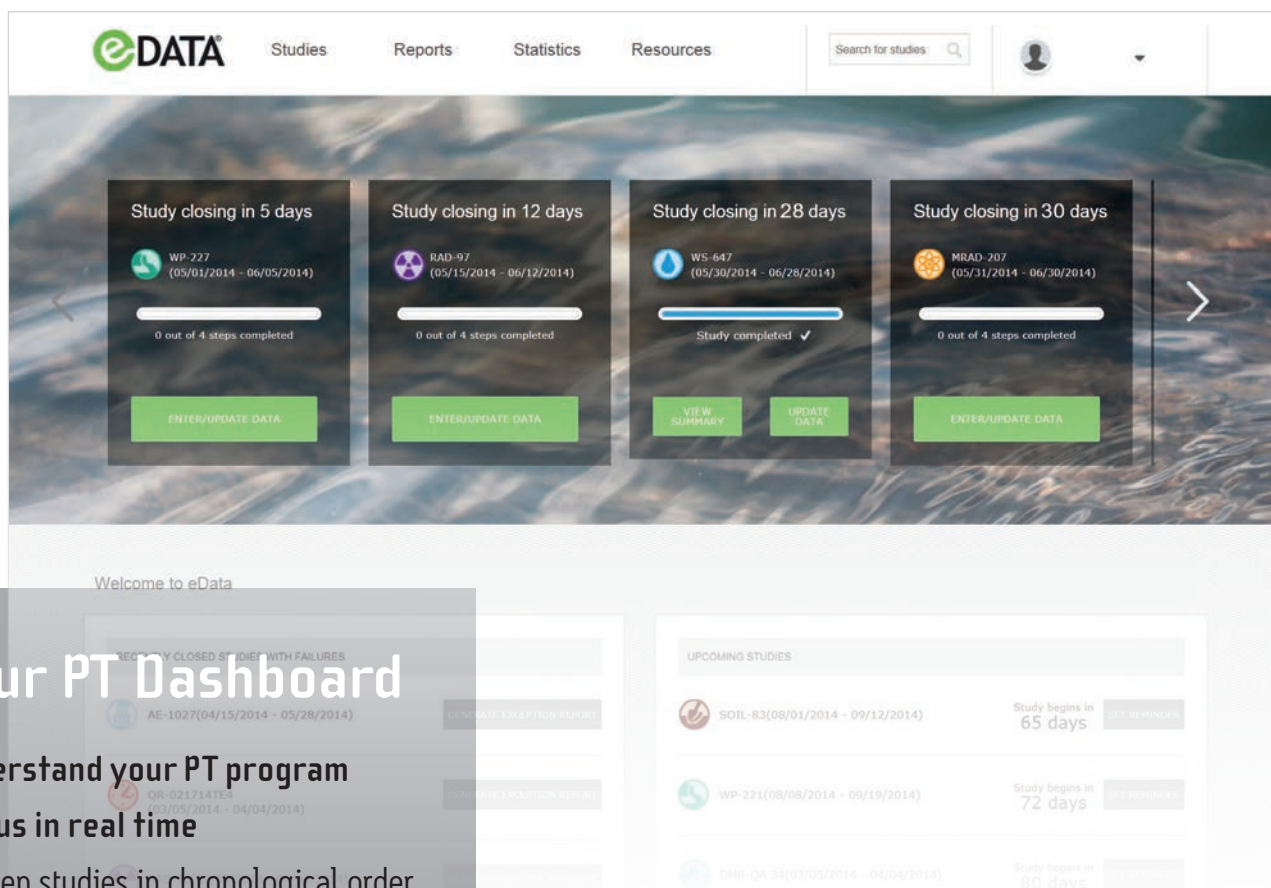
eDATA Studies Reports Statistics Resources Search for studies

Study closing in 5 days
WP-227 (05/01/2014 - 06/05/2014)
0 out of 4 steps completed
ENTER/UPDATE DATA

Study closing in 12 days
RAD-97 (05/15/2014 - 06/12/2014)
0 out of 4 steps completed
ENTER/UPDATE DATA

Study closing in 28 days
WS-647 (05/30/2014 - 06/28/2014)
Study completed ✓
VIEW SUMMARY
UPDATE DATA

Study closing in 30 days
MRAD-207 (05/31/2014 - 06/30/2014)
0 out of 4 steps completed
ENTER/UPDATE DATA

Welcome to eData

RECENTLY CLOSED STUDIES WITH FAILURES
AE-1027(04/15/2014 - 05/28/2014) GENERATE EXCEPTION REPORT
QR-021714TE4 (03/05/2014 - 04/04/2014) GENERATE EXCEPTION REPORT

UPCOMING STUDIES
SOIL-83(08/01/2014 - 09/12/2014) Study begins in 65 days SET REMINDER
WP-221(08/08/2014 - 09/19/2014) Study begins in 72 days SET REMINDER
DMR-QA 34(03/05/2014 - 04/04/2014) Study begins in 80 days SET REMINDER

ur PT Dashboard
erstand your PT program
us in real time
en studies in chronological order